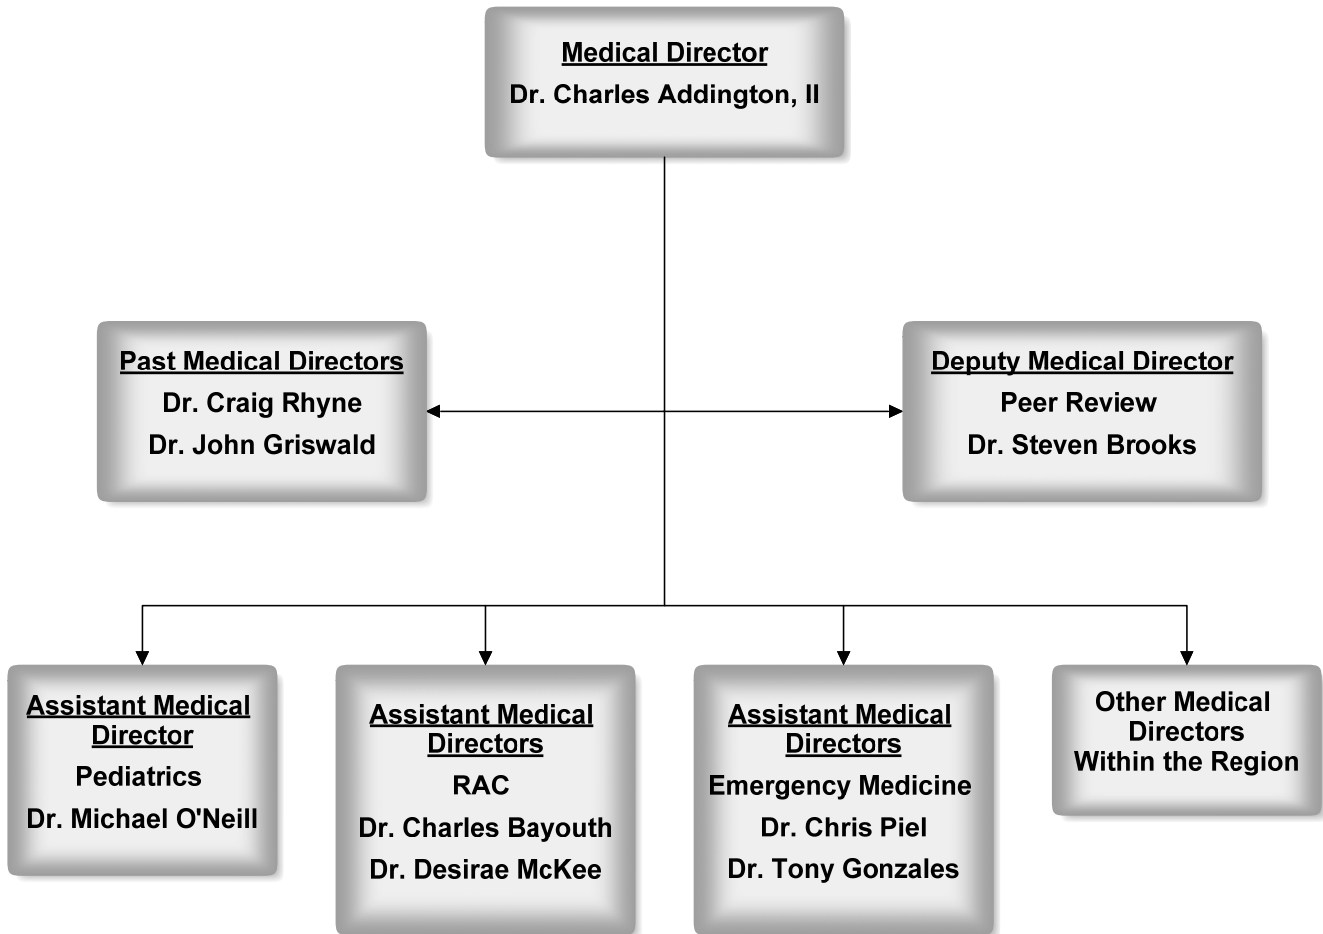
Medical Director
Dr. Charles Addington, II

Past Medical Directors
Dr. Craig Rhyne
Dr. John Griswald

Deputy Medical Director
Peer Review
Dr. Steven Brooks

Assistant Medical Director
Pediatrics
Dr. Michael O'Neill

Assistant Medical Directors
RAC
Dr. Charles Bayouth
Dr. Desirae McKee

Assistant Medical Directors
Emergency Medicine
Dr. Chris Piel
Dr. Tony Gonzales

Other Medical Directors Within the Region